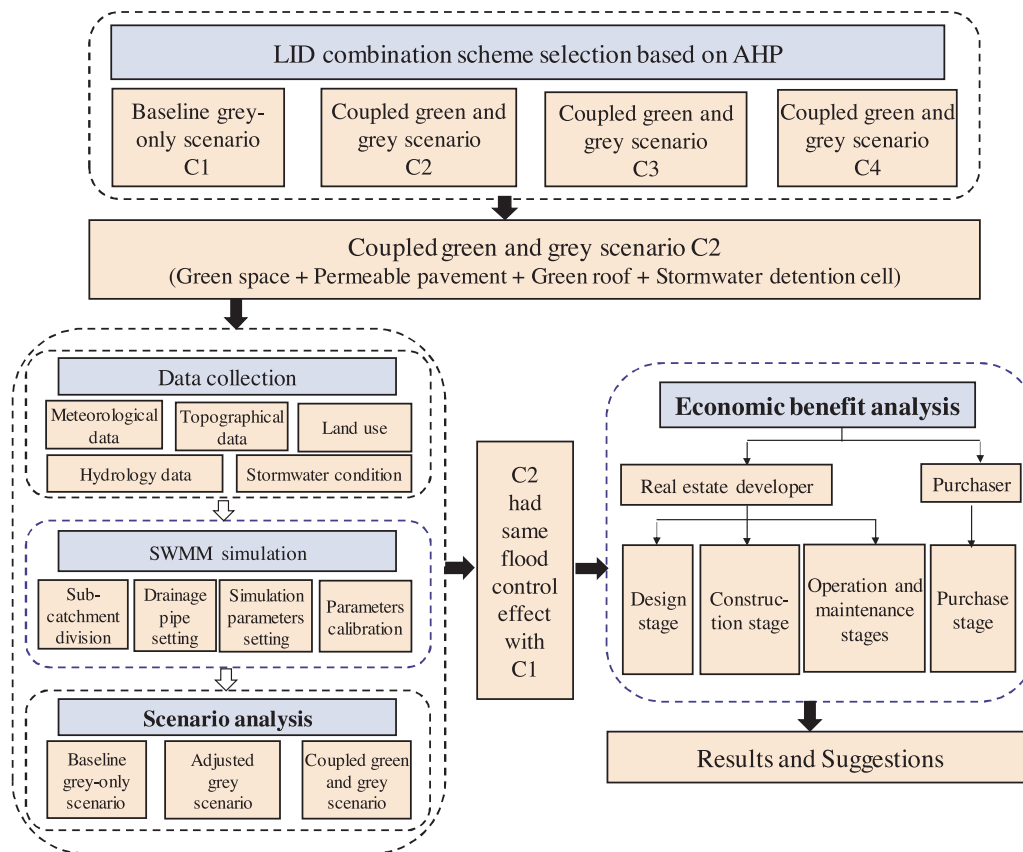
LID combination scheme selection based on AHP

Baseline grey-only scenario C1

Coupled green and grey scenario C2

Coupled green and grey scenario C3

Coupled green and grey scenario C4

Coupled green and grey scenario C2
(Green space + Permeable pavement + Green roof + Stormwater detention cell)

Data collection

Meteorological data

Topographical data

Land use

Hydrology data

Stormwater condition

SWMM simulation

Sub-catchment division

Drainage pipe setting

Simulation parameters setting

Parameters calibration

Scenario analysis

Baseline grey-only scenario

Adjusted grey scenario

Coupled green and grey scenario

C2 had same flood control effect with C1

Economic benefit analysis

Real estate developer

Purchaser

Design stage

Construction stage

Operation and maintenance stages

Purchase stage

Results and Suggestions